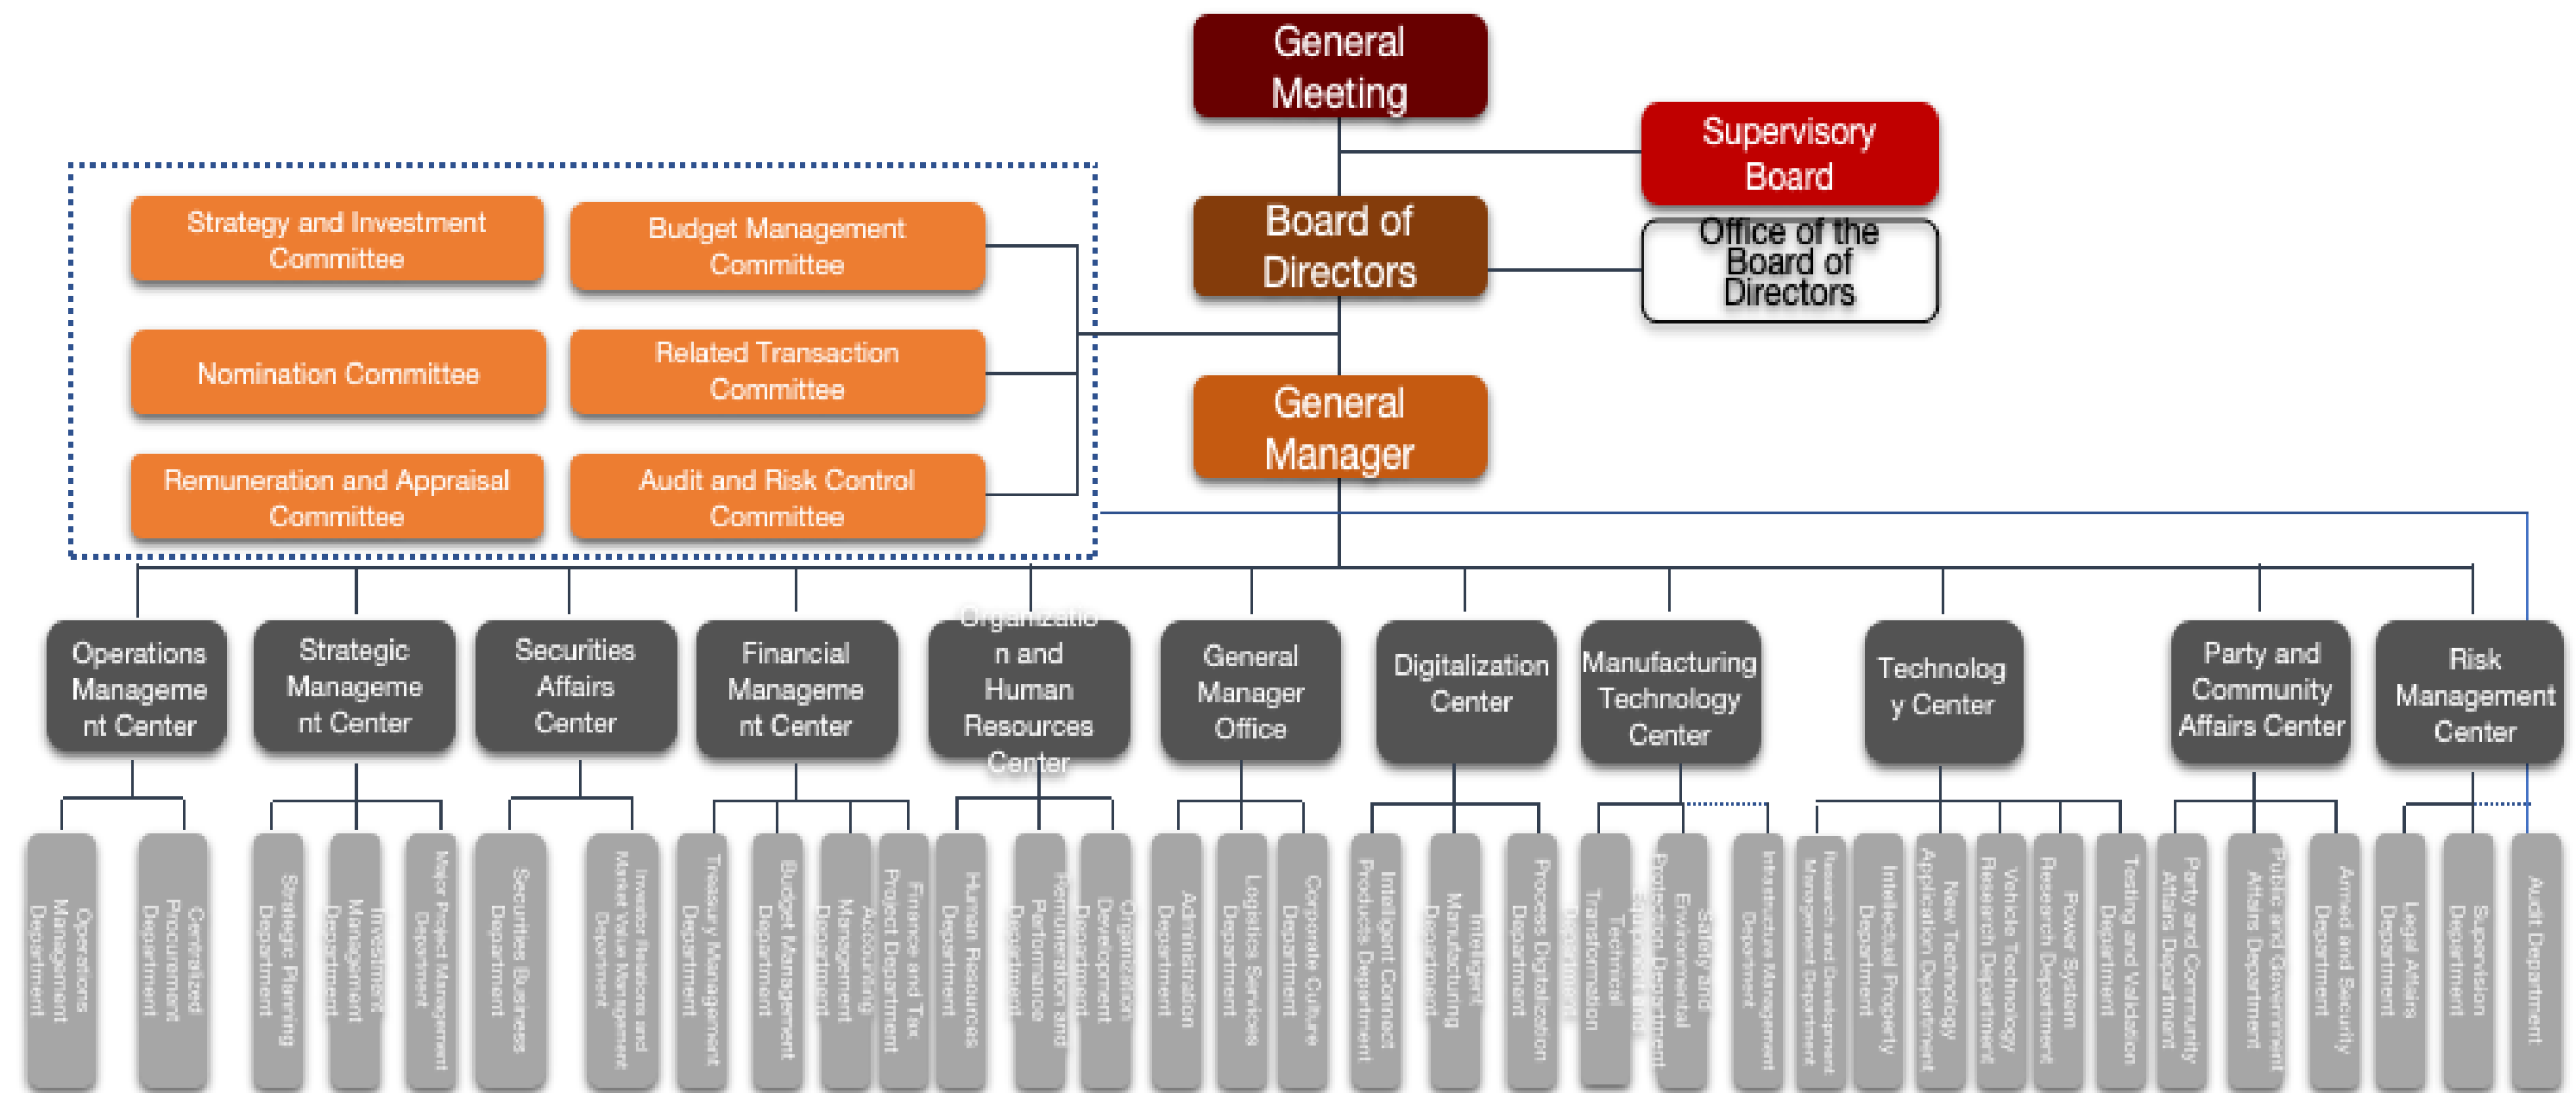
General Meeting

Supervisory Board

Board of Directors

Office of the Board of Directors

Strategy and Investment Committee

Budget Management Committee

Nomination Committee

Related Transaction Committee

Remuneration and Appraisal Committee

Audit and Risk Control Committee

General Manager

Operations Management Center

Strategic Management Center

Securities Affairs Center

Financial Management Center

Organization and Human Resources Center

General Manager Office

Digitalization Center

Manufacturing Technology Center

Technology Center

Party and Community Affairs Center

Risk Management Center

Operations Management Department

Centralized Procurement Department

Strategic Planning Department

Investment Management Department

Major Project Management Department

Securities Business Department

Investor Relations and Market Value Management Department

Treasury Management Department

Budget Management Department

Accounting Management Department

Finance and Tax Project Department

Human Resources Department

Remuneration and Performance Department

Organization Development Department

Administration Department

Logistics Services Department

Corporate Culture Department

Intelligent Connect Products Department

Intelligent Manufacturing Department

Process Digitalization Department

Technical Transformation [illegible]

Safety and Environmental Protection Department

Infrastructure Management Department

Research and Development Management Department

Intellectual Property Department

New Technology Application Department

Vehicle Technology Research Department

Power System Research Department

Testing and Validation Department

Party and Community Affairs Department

Public and Government Affairs Department

Armed and Security Department

Legal Affairs Department

Supervision Department

Audit Department